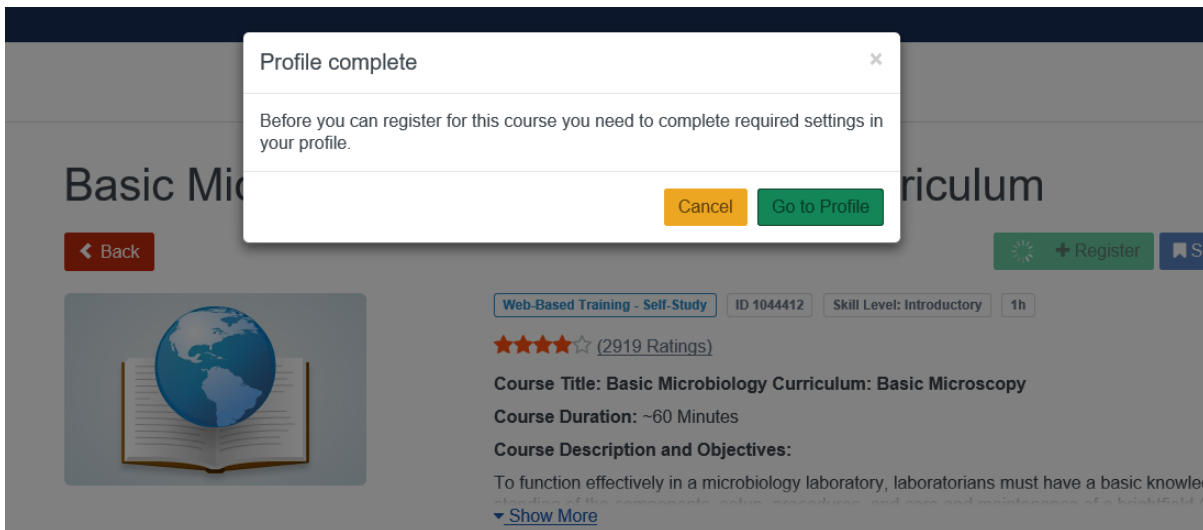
Profile complete

×

Before you can register for this course you need to complete required settings in your profile.

Cancel

Go to Profile

Basic Mic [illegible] riculum

Back

Register

S

Web-Based Training - Self-Study

ID 1044412

Skill Level: Introductory

1h

(2919 Ratings)

Course Title: Basic Microbiology Curriculum: Basic Microscopy

Course Duration: ~60 Minutes

Course Description and Objectives:

To function effectively in a microbiology laboratory, laboratorians must have a basic knowle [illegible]

Show More